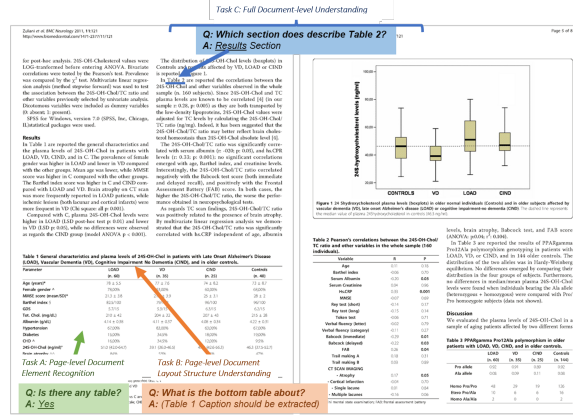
Task C: Full Document-level Understanding

Zuliani et al. BMC Neurology 2011, 11:121
http://www.biomedcentral.com/1471-2377/11/121

Page 3 of 8

Q: Which section does describe Table 2?
A: Results Section

for post-hoc analysis. 24S-OH-Cholesterol values were LOG-transformed before entering ANOVA. Bivariate correlations were tested by the Pearson's test. Prevalence was compared by the $\chi^2$ test. Multivariate linear regression analysis (method stepwise forward) was used to test association between the 24S-OH-Chol/TC ratio and other variables previously selected by univariate analysis. Dicotomous variables were included as dummy variables (0: absent; 1: present).

SPSS for Windows, version 7.0 (SPSS, Inc, Chicago, IL)statistical packages were used.

Results
In Table 1 are reported the general characteristics and the plasma levels of 24S-OH-Chol in patients with LOAD, VD, CIND, and in C. The prevalence of female gender was higher in LOAD and lower in VD compared with the other groups. Mean age was lower, while MMSE score was higher in C compared with the other groups. The Barthel index score was higher in C and CIND compared with LOAD and VD. Brain atrophy on CT scan was more frequently reported in LOAD patients, while ischemic lesions (both lacunar and cortical infarcts) were more frequent in VD (Chi square all p < 0.001).

Compared with C, plasma 24S-OH-Chol levels were higher in LOAD (post-hoc test p < 0.01) and lower in VD (all p < 0.05), while no differences were observed as regards the CIND group (model ANOVA p < 0.001).

The distribution of 24S-OH-Chol levels (boxplots) in Controls and patients affected by VD, LOAD or CIND is reported in Figure 1.

In Table 2 are reported the correlations between the 24S-OH-Chol and other variables observed in the whole sample (n. 160 subjects). Since 24S-OH-Chol and TC plasma levels are known to be correlated [4] (in our sample r 0.28; p 0.001) as they are both transported by the low-density lipoproteins, 24S-OH-Chol values were adjusted for TC levels by calculating the 24S-OH-Chol/TC ratio (ng/mg). Indeed, it has been suggested that the 24S-OH-Chol/TC ratio may better reflect brain cholesterol homeostasis than 24S-OH-Chol absolute level [5].

The 24S-OH-Chol/TC ratio was significantly correlated with serum albumin (r: -.026 p 0.01), and Hs-CRP levels (r: 0.23; p < 0.001). No significant correlations emerged with age, Barthel index, and creatinine levels. Interestingly, the 24S-OH-Chol/TC ratio correlated negatively with the Babcock test score (with borderline significance), and positively with the Frontal Assessment Battery (FAB) score. In both cases, the higher the 24S-OH-Chol/TC ratio, the lower the performance obtained in neuropsychological tests.

As regards CT scan findings, 24S-OH-Chol/TC ratio was positively related to the presence of brain atrophy.

By multivariate linear regression analysis we demonstrated that the 24S-OH-Chol/TC ratio was significantly correlated with hs-CRP independent of age, albumin

Figure 1 24-Dihydroxycholesterol plasma levels (boxplots) in older normal individuals (Controls) and in older subjects affected by vascular dementia (VD), late onset Alzheimer's disease (LOAD) or cognitive impairment-no dementia (CIND). The dotted line represents the median value of plasma 24S-hydroxycholesterol in controls (46.3 ng/ml).

24S-hydroxycholesterol levels (ng/ml)
CONTROLS VD LOAD CIND

levels, brain atrophy, Babcock test, and FAB score (ANOVA: p 0.006).

In Table 3 are reported the results of PPARgamma Pro12Ala polymorphism genotyping in patients with LOAD, VD, or CIND, and in 144 older controls. The distribution of the two alleles was in Hardy-Weinberg equilibrium. No differences emerged by comparing their distribution in the four groups of subjects. Furthermore, no differences in median plasma 24S-OH-Chol levels were found when individuals having the Ala allele (heterozygous + homozygous) were compared with Pro/Pro homozygote subjects (data not shown).

Discussion
We evaluated the plasma levels of 24S-OH-Chol in a sample of aging patients affected by two different forms

Table 1 General characteristics and plasma levels of 24S-OH-Chol in patients with Late Onset Alzheimer's Disease (LOAD), Vascular Dementia (VD), Cognitive Impairment No Dementia (CIND), and in older controls.

| Parameter | LOAD | VD | CIND | Controls |
|---|---|---|---|---|
| Age (years)* | 78 ± 5.5 | | | |
| Female gender * | | | | |
| MMSE score (mean/SD)* | 21.3 ± 3.8 | | | |
| Barthel index * | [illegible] | | | |
| GDS | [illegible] | | | |
| Tot. Chol. (mg/dL) | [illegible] | | | |
| Albumin (g/dL) | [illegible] | | | |
| Hypertension | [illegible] | | | |
| Diabetes | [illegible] | | | |
| CHD * | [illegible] | | | |
| 24S-OH-Chol (ng/ml)* | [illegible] | | | |

Task A: Page-level Document Element Recognition

Task B: Page-level Document Layout Structure Understanding

Q: Is there any table?
A: Yes

Q: What is the bottom table about?
A: (Table 1 Caption should be extracted)

Table 2 Pearson's correlations between the 24S-OH-Chol/TC ratio and other variables in the whole sample (160 individuals).

| Variable | R | P |
|---|---|---|
| Age | | |
| Barthel index | | |
| Serum albumin | | 0.001 |
| Serum Creatinine | | |
| hs-CRP | | 0.001 |
| MMSE | | |
| Rey test (direct) | | |
| Rey test (delay) | | |
| Token test | | |
| Verbal fluency (letter) | | |
| Verbal fluency (category) | | |
| Babcock (immediate) | | |
| Babcock (delayed) | | |
| FAB | | 0.04 |
| Trail making A | | |
| Trail making B | | |
| CT SCAN IMAGING | | |
| - Atrophy | | 0.05 |
| - Cortical infarction | | |
| - Single lacuna | | |
| - Multiple lacunes | | |

Table 3 PPARgamma Pro12Ala polymorphism in older patients with LOAD, VD, CIND, and in older controls.

| | LOAD | VD | CIND | Controls |
|---|---|---|---|---|
| Pro allele | | | | |
| Ala allele | | | | |
| Homo Pro/Pro | 48 | 29 | 19 | 136 |
| Etero Pro/Ala | 11 | 8 | 6 | 16 |
| Homo Ala/Ala | 1 | 0 | 0 | 0 |